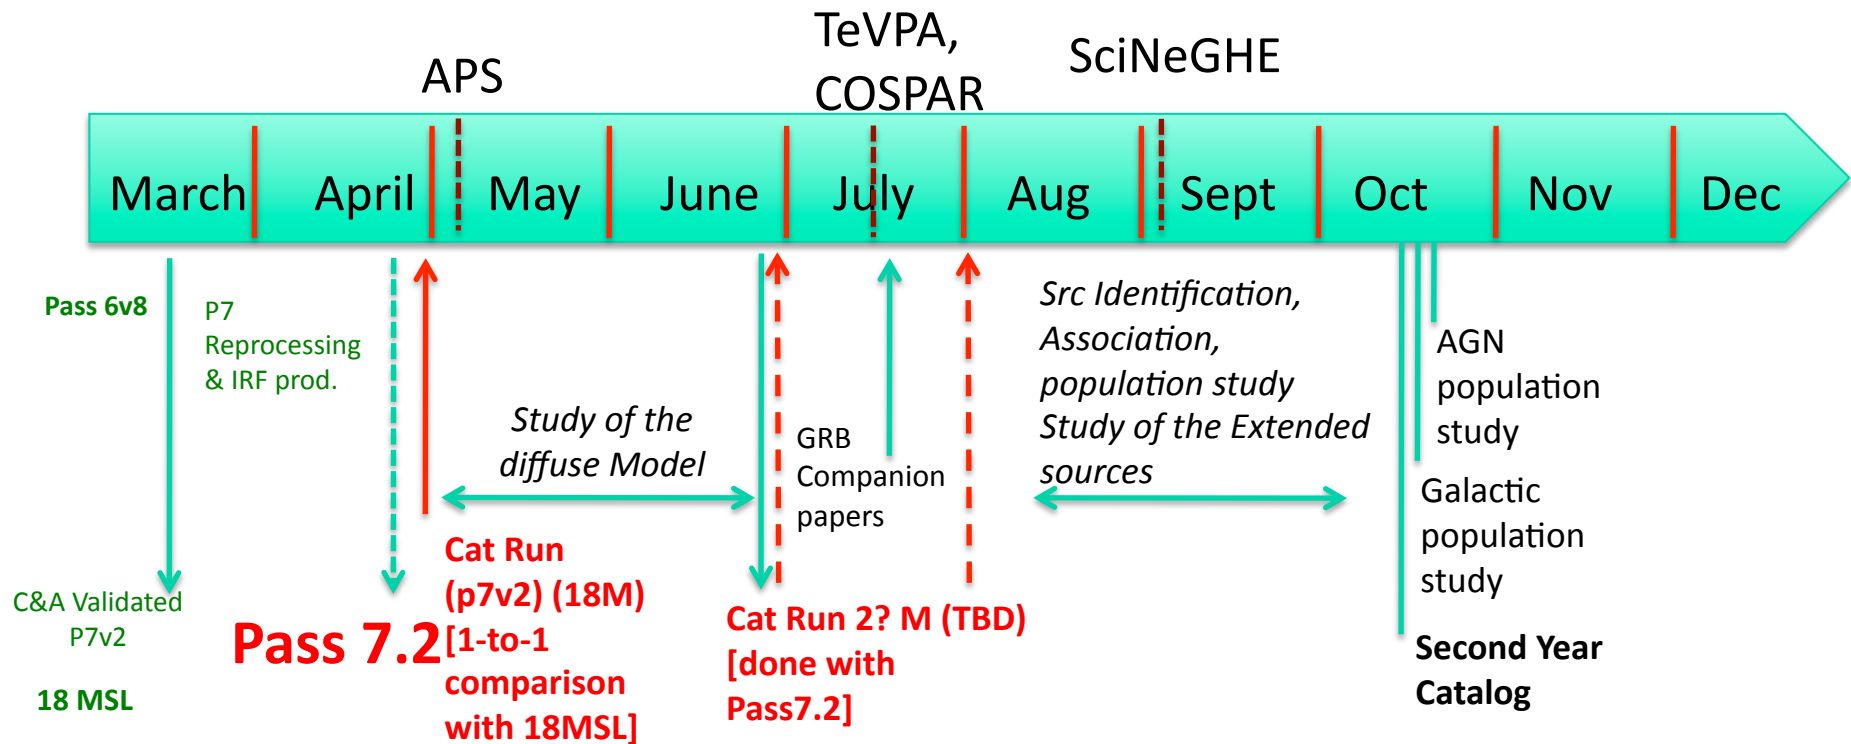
APS

TeVPA, COSPAR

SciNeGHE

March April May June July Aug Sept Oct Nov Dec

Pass 6v8

P7 Reprocessing & IRF prod.

Study of the diffuse Model

GRB Companion papers

Src Identification, Association, population study Study of the Extended sources

AGN population study

Galactic population study

C&A Validated P7v2

18 MSL

Pass 7.2

Cat Run (p7v2) (18M) [1-to-1 comparison with 18MSL]

Cat Run 2? M (TBD) [done with Pass7.2]

Second Year Catalog